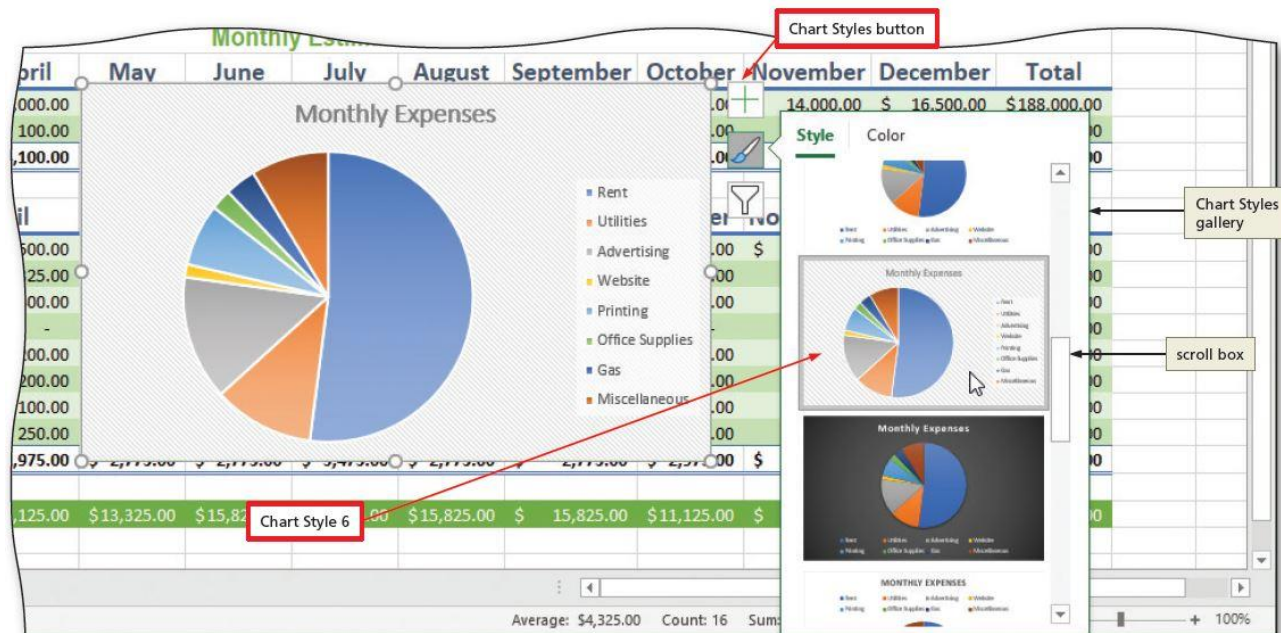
Monthly Estim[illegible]

Chart Styles button

pril | May | June | July | August | September | October | November | December | Total

000.00 | 14,000.00 | $ 16,500.00 | $188,000.00
100.00
,100.00

Monthly Expenses

Rent
Utilities
Advertising
Website
Printing
Office Supplies
Gas
Miscellaneous

Style | Color

Chart Styles gallery

Monthly Expenses

scroll box

Monthly Expenses

MONTHLY EXPENSES

500.00
25.00
00.00
-
200.00
200.00
100.00
250.00
,975.00

,125.00 | $13,325.00 | $15,82 | $15,825.00 | $ 15,825.00 | $11,125.00 | $

Chart Style 6

Average: $4,325.00 Count: 16 Sum

100%